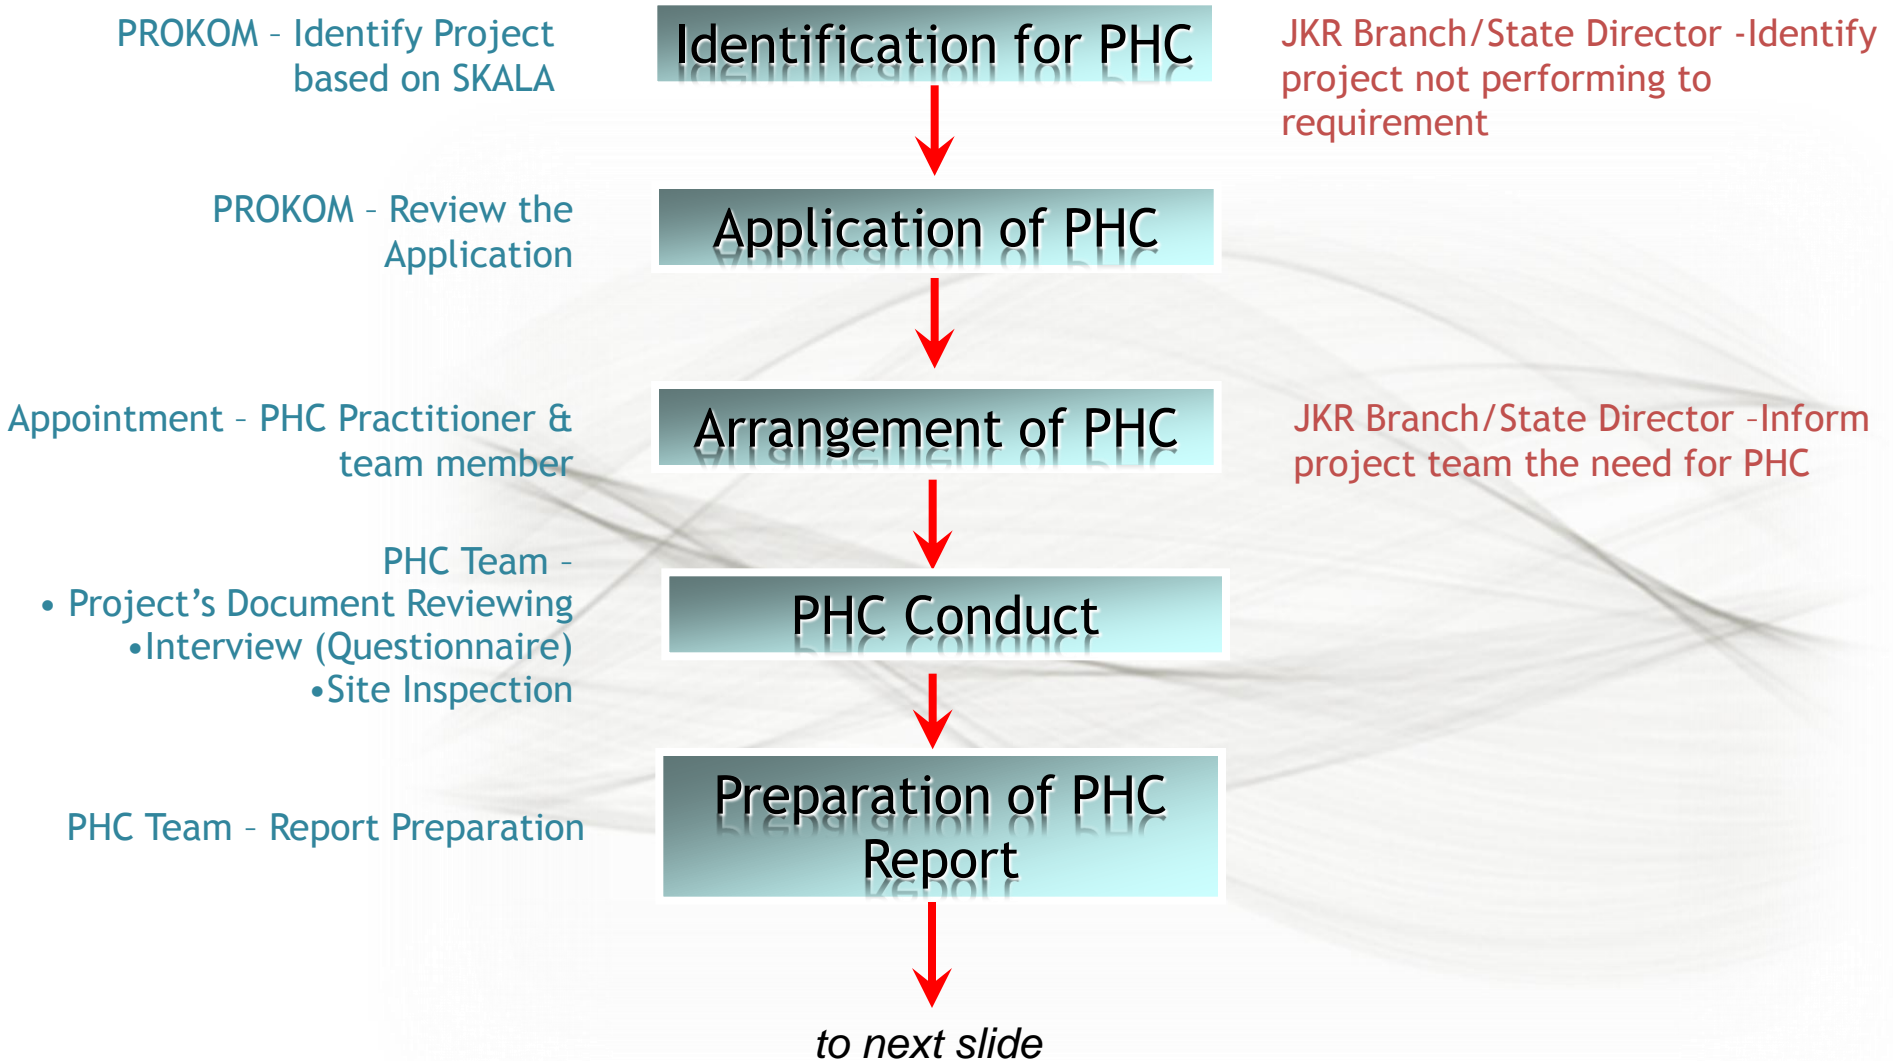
PROKOM – Identify Project based on SKALA

Identification for PHC

JKR Branch/State Director -Identify project not performing to requirement

PROKOM – Review the Application

Application of PHC

Appointment – PHC Practitioner & team member

Arrangement of PHC

JKR Branch/State Director –Inform project team the need for PHC

PHC Team –
• Project's Document Reviewing
•Interview (Questionnaire)
•Site Inspection

PHC Conduct

PHC Team – Report Preparation

Preparation of PHC Report

to next slide